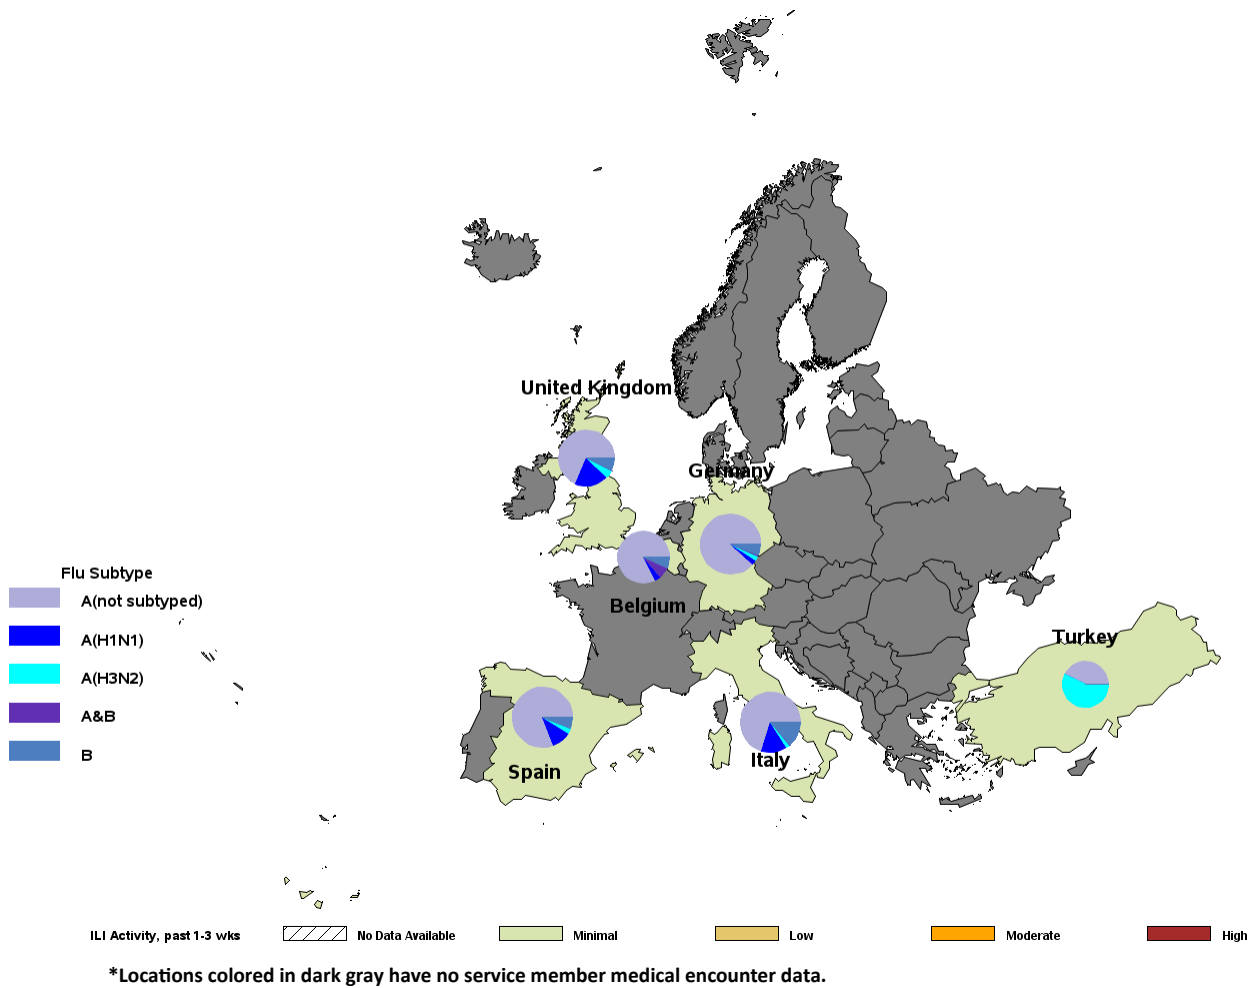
United Kingdom
Germany
Belgium
Turkey
Spain
Italy

Flu Subtype
A(not subtyped)
A(H1N1)
A(H3N2)
A&B
B

ILI Activity, past 1-3 wks
No Data Available
Minimal
Low
Moderate
High

*Locations colored in dark gray have no service member medical encounter data.